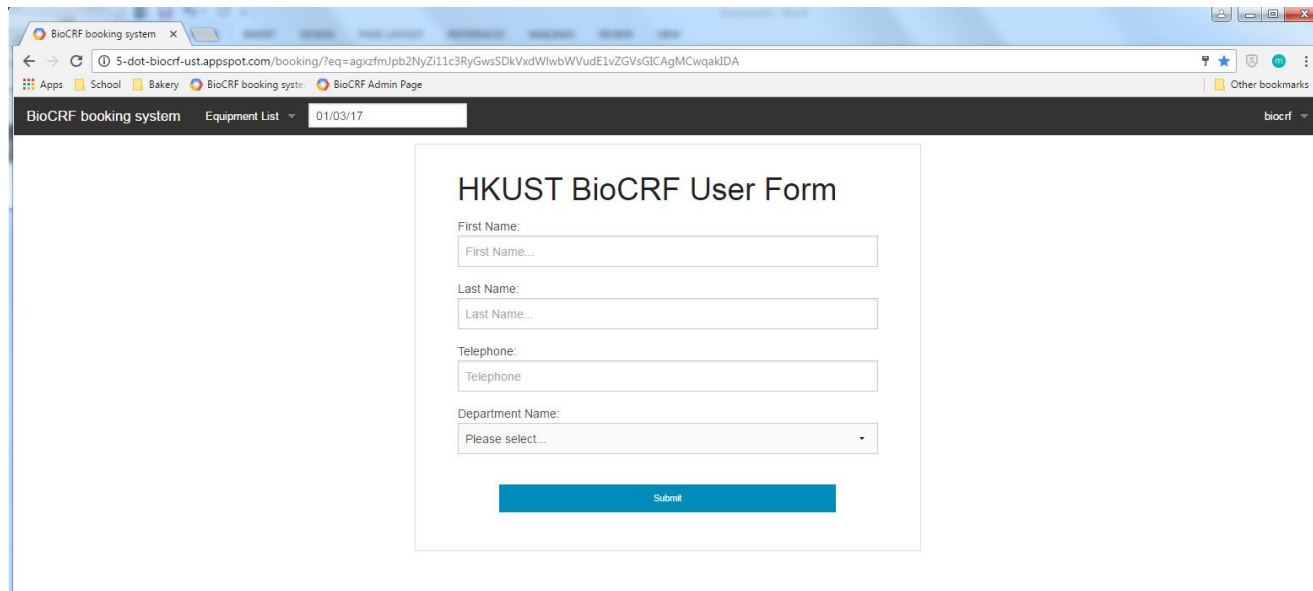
BioCRF booking system ×

5-dot-biocrf-ust.appspot.com/booking/?eq=agxzfmJpb2NyZi11c3RyGwsSDkVxdWlwbWVudE1vZGVsGICAgMCwqakIDA

Apps School Bakery BioCRF booking syste BioCRF Admin Page Other bookmarks

BioCRF booking system Equipment List 01/03/17 biocrf

HKUST BioCRF User Form

First Name:
First Name...

Last Name:
Last Name...

Telephone:
Telephone

Department Name:
Please select...

Submit